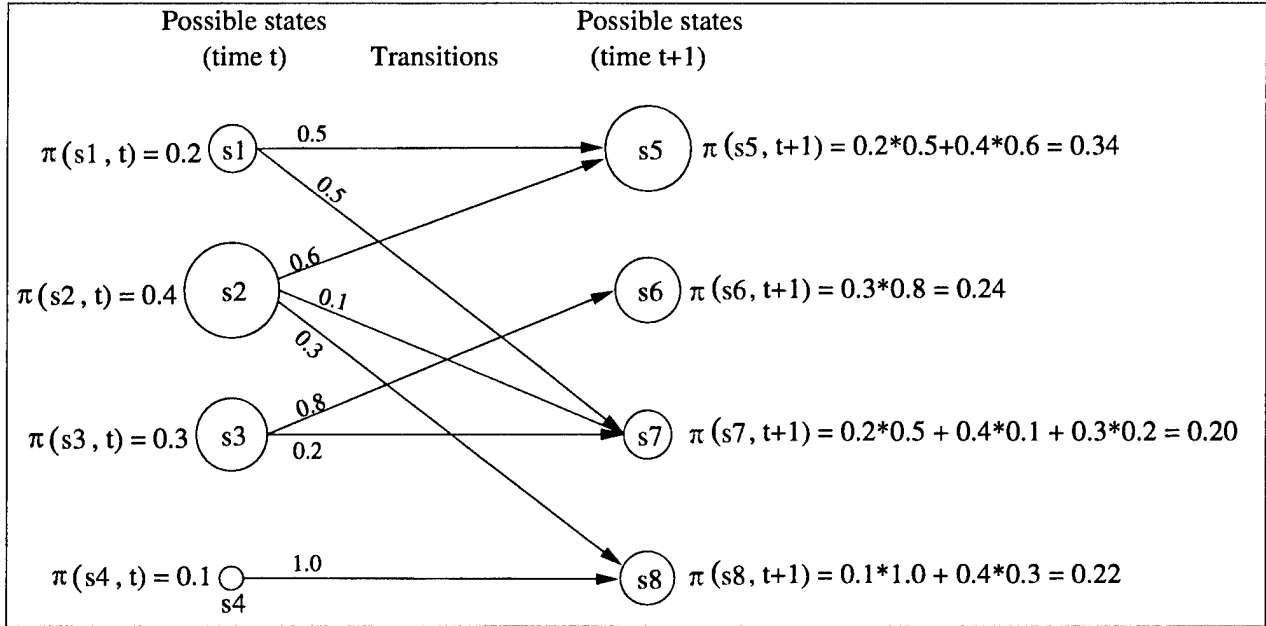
Possible states (time t)

Transitions

Possible states (time t+1)

$\pi$(s1, t) = 0.2 s1

0.5

0.5

s5 $\pi$(s5, t+1) = 0.2*0.5+0.4*0.6 = 0.34

0.6

$\pi$(s2, t) = 0.4 s2

0.1

0.3

s6 $\pi$(s6, t+1) = 0.3*0.8 = 0.24

0.8

$\pi$(s3, t) = 0.3 s3

0.2

s7 $\pi$(s7, t+1) = 0.2*0.5 + 0.4*0.1 + 0.3*0.2 = 0.20

$\pi$(s4, t) = 0.1 s4

1.0

s8 $\pi$(s8, t+1) = 0.1*1.0 + 0.4*0.3 = 0.22